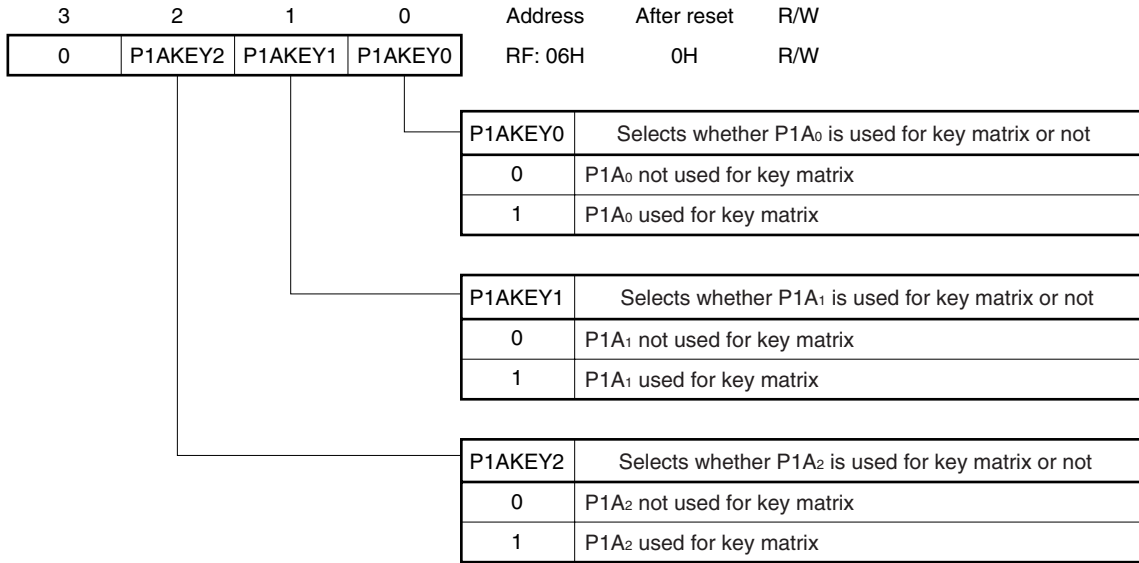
| 3 | 2 | 1 | 0 |
|---|---|---|---|
| 0 | P1AKEY2 | P1AKEY1 | P1AKEY0 |

| Address | After reset | R/W |
|---|---|---|
| RF: 06H | 0H | R/W |

| P1AKEY0 | Selects whether $P1A_0$ is used for key matrix or not |
|---|---|
| 0 | $P1A_0$ not used for key matrix |
| 1 | $P1A_0$ used for key matrix |

| P1AKEY1 | Selects whether $P1A_1$ is used for key matrix or not |
|---|---|
| 0 | $P1A_1$ not used for key matrix |
| 1 | $P1A_1$ used for key matrix |

| P1AKEY2 | Selects whether $P1A_2$ is used for key matrix or not |
|---|---|
| 0 | $P1A_2$ not used for key matrix |
| 1 | $P1A_2$ used for key matrix |